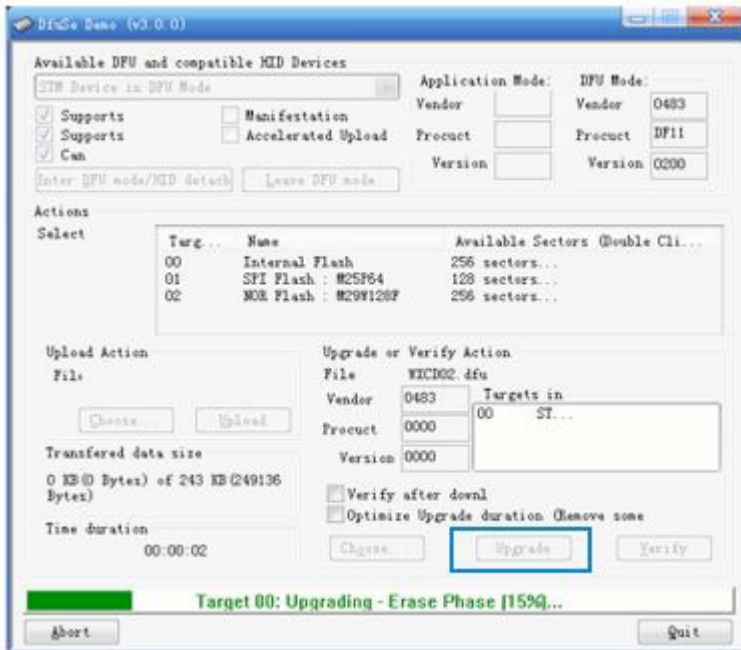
DfuSe Demo (v3.0.0)

Available DFU and compatible HID Devices

STM Device in DFU Mode

Supports
Supports
Can

Manifestation
Accelerated Upload

Enter DFU mode/HID detach
Leave DFU mode

Application Mode:
Vendor
Procuct
Version

DFU Mode:
Vendor 0483
Procuct DF11
Version 0200

Actions
Select

| Targ... | Name | Available Sectors (Double Cli... |
|---|---|---|
| 00 | Internal Flash | 256 sectors... |
| 01 | SPI Flash : M25P64 | 128 sectors... |
| 02 | NOR Flash : M29W128F | 256 sectors... |

Upload Action
File:

Choose...
Upload

Transfered data size
0 KB(0 Bytes) of 243 KB(249136 Bytes)

Time duration
00:00:02

Upgrade or Verify Action
File WXCD02.dfu
Vendor 0483
Procuct 0000
Version 0000
Targets in
00 ST...

Verify after downl
Optimize Upgrade duration (Remove some

Choose...
Upgrade
Verify

Target 00: Upgrading - Erase Phase (15%)...

Abort
Quit